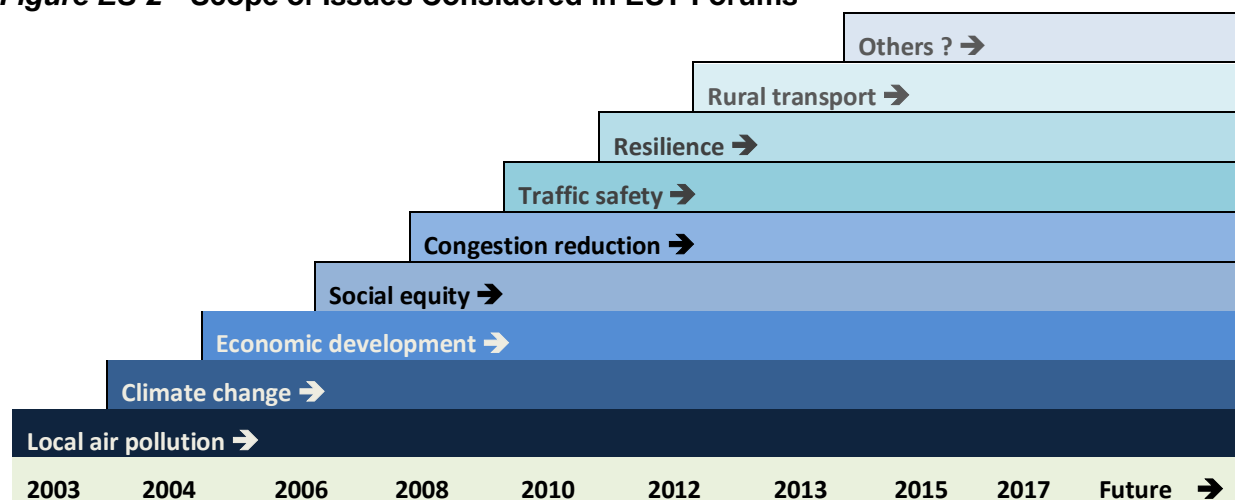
Figure ES-2 Scope of Issues Considered in EST Forums

Others ? ➔

Rural transport ➔

Resilience ➔

Traffic safety ➔

Congestion reduction ➔

Social equity ➔

Economic development ➔

Climate change ➔

Local air pollution ➔

2003 2004 2006 2008 2010 2012 2013 2015 2017 Future ➔